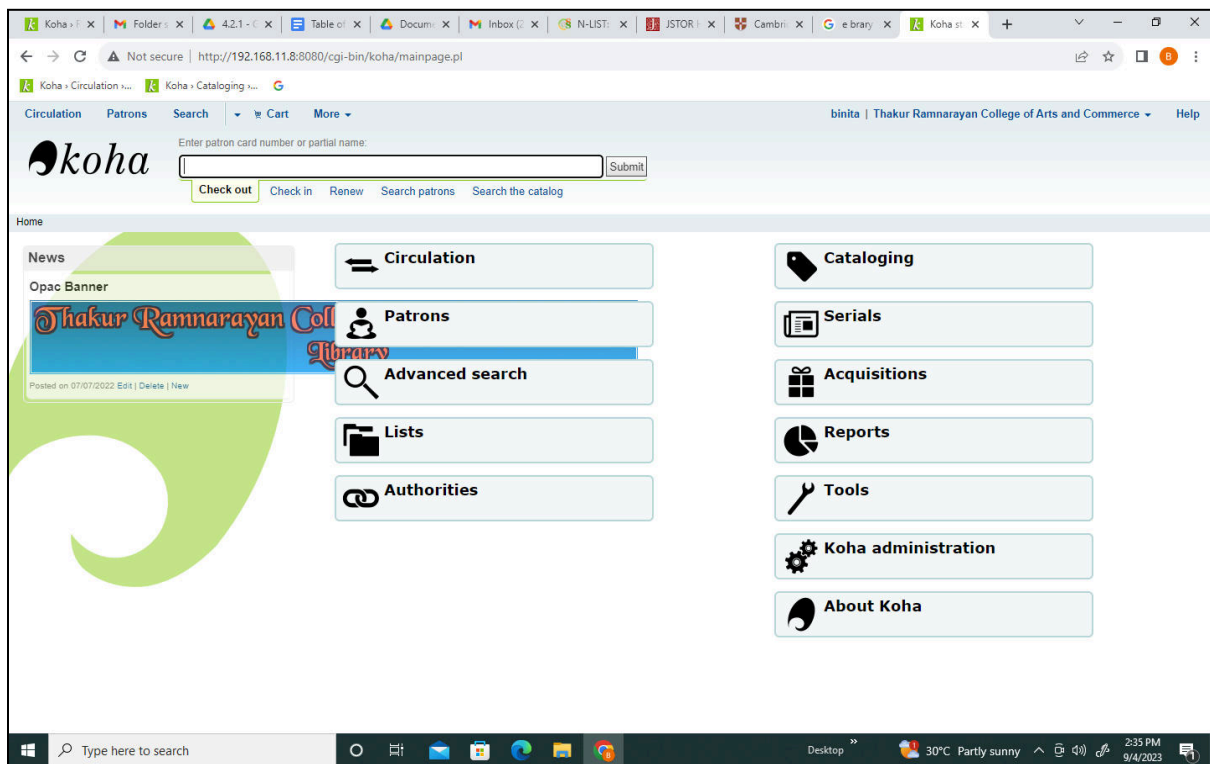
Koha › F ×
M Folder s ×
4.2.1 - C ×
Table of ×
Docum ×
M Inbox (2 ×
N-LIST ×
JSTOR ×
Cambri ×
G e brary ×
Koha st ×
+

Not secure | http://192.168.11.8:8080/cgi-bin/koha/mainpage.pl

Koha › Circulation ›... Koha › Cataloging ›... G

Circulation Patrons Search Cart More

binita | Thakur Ramnarayan College of Arts and Commerce Help

koha

Enter patron card number or partial name:

Submit

Check out Check in Renew Search patrons Search the catalog

Home

News

Opac Banner

Thakur Ramnarayan Coll
Library

Posted on 07/07/2022 Edit | Delete | New

Circulation

Patrons

Advanced search

Lists

Authorities

Cataloging

Serials

Acquisitions

Reports

Tools

Koha administration

About Koha

Type here to search

Desktop

30°C Partly sunny

2:35 PM
9/4/2023